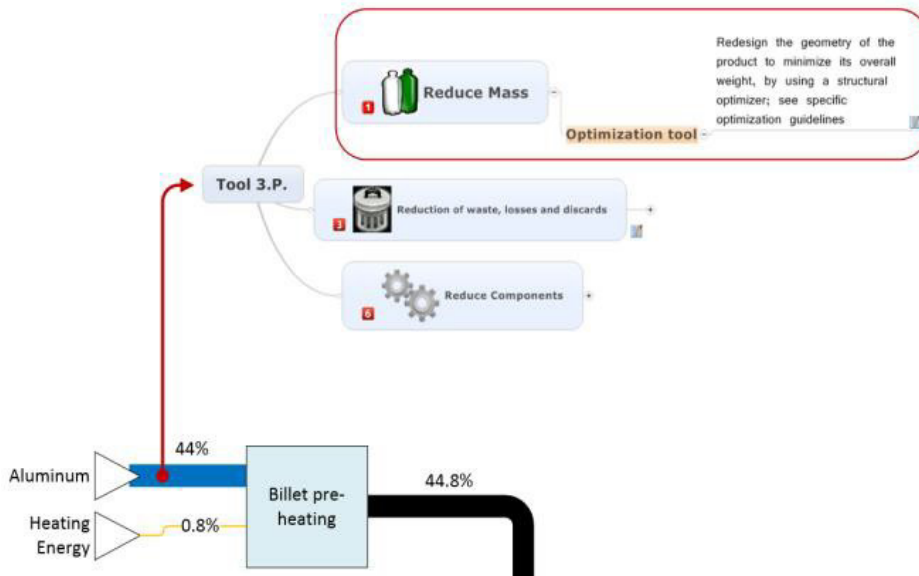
1 Reduce Mass

Optimization tool

Redesign the geometry of the product to minimize its overall weight, by using a structural optimizer; see specific optimization guidelines

Tool 3.P.

3 Reduction of waste, losses and discards

6 Reduce Components

Aluminum

44%

Billet pre-heating

44.8%

Heating Energy

0.8%